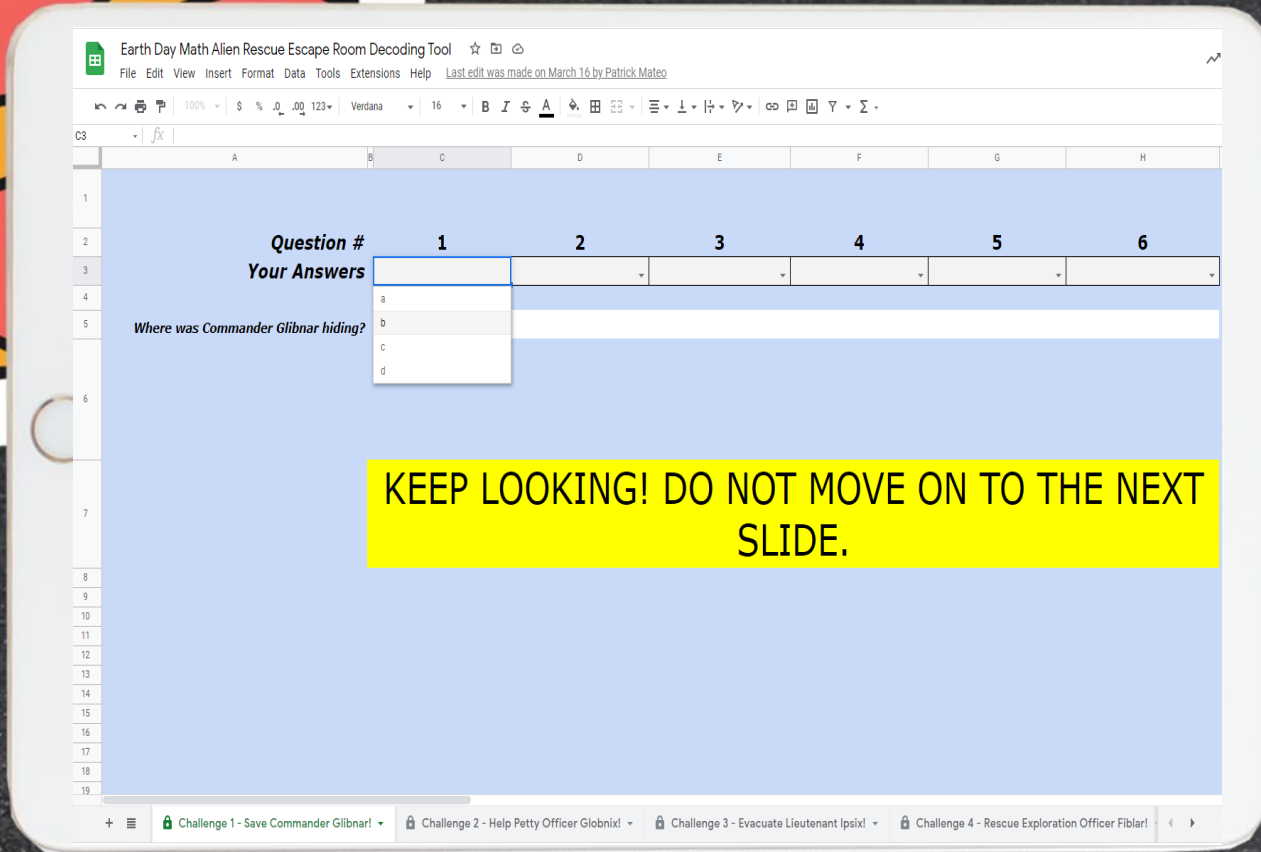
Earth Day Math Alien Rescue Escape Room Decoding Tool

File Edit View Insert Format Data Tools Extensions Help Last edit was made on March 16 by Patrick Mateo

100% $ % .0 .00 123 Verdana 16 B I S A

C3 fx

| | A | B | C | D | E | F | G | H |
|---|---|---|---|---|---|---|---|---|
| 1 | | | | | | | | |
| 2 | Question # | | 1 | 2 | 3 | 4 | 5 | 6 |
| 3 | Your Answers | | | | | | | |
| 4 | | | a | | | | | |
| 5 | Where was Commander Glibnar hiding? | | b | | | | | |
| 6 | | | c | | | | | |
| | | | d | | | | | |

KEEP LOOKING! DO NOT MOVE ON TO THE NEXT SLIDE.

7
8
9
10
11
12
13
14
15
16
17
18
19

Challenge 1 - Save Commander Glibnar! Challenge 2 - Help Petty Officer Globnix! Challenge 3 - Evacuate Lieutenant Ipsix! Challenge 4 - Rescue Exploration Officer Fiblar!